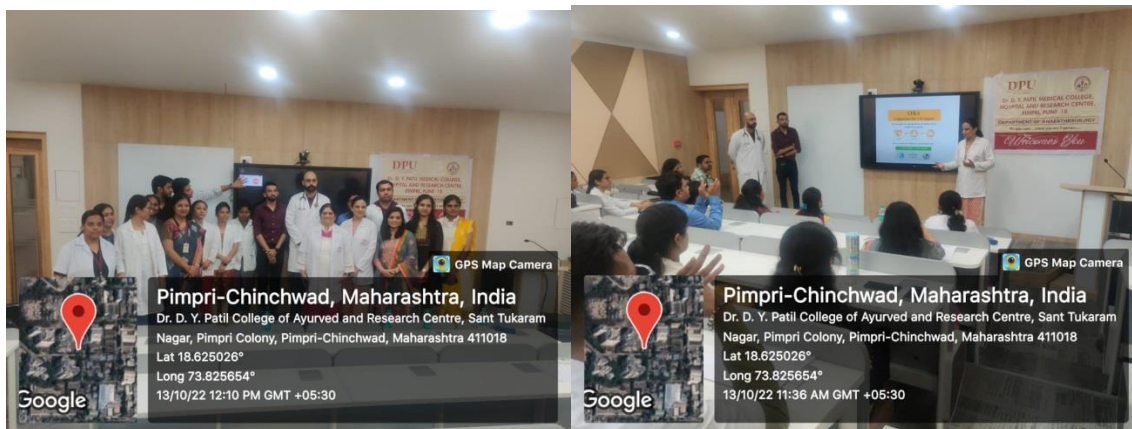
DPU

GPS Map Camera

Pimpri-Chinchwad, Maharashtra, India

Dr. D. Y. Patil College of Ayurved and Research Centre, Sant Tukaram Nagar, Pimpri Colony, Pimpri-Chinchwad, Maharashtra 411018

Lat 18.625026°

Long 73.825654°

13/10/22 12:10 PM GMT +05:30

Google

DPU

Dr. D. Y. PATIL MEDICAL COLLEGE, HOSPITAL AND RESEARCH CENTRE, PIMPRI, PUNE - 18

DEPARTMENT OF ANAESTHESIOLOGY

Welcomes You

GPS Map Camera

Pimpri-Chinchwad, Maharashtra, India

Dr. D. Y. Patil College of Ayurved and Research Centre, Sant Tukaram Nagar, Pimpri Colony, Pimpri-Chinchwad, Maharashtra 411018

Lat 18.625026°

Long 73.825654°

13/10/22 11:36 AM GMT +05:30

Google